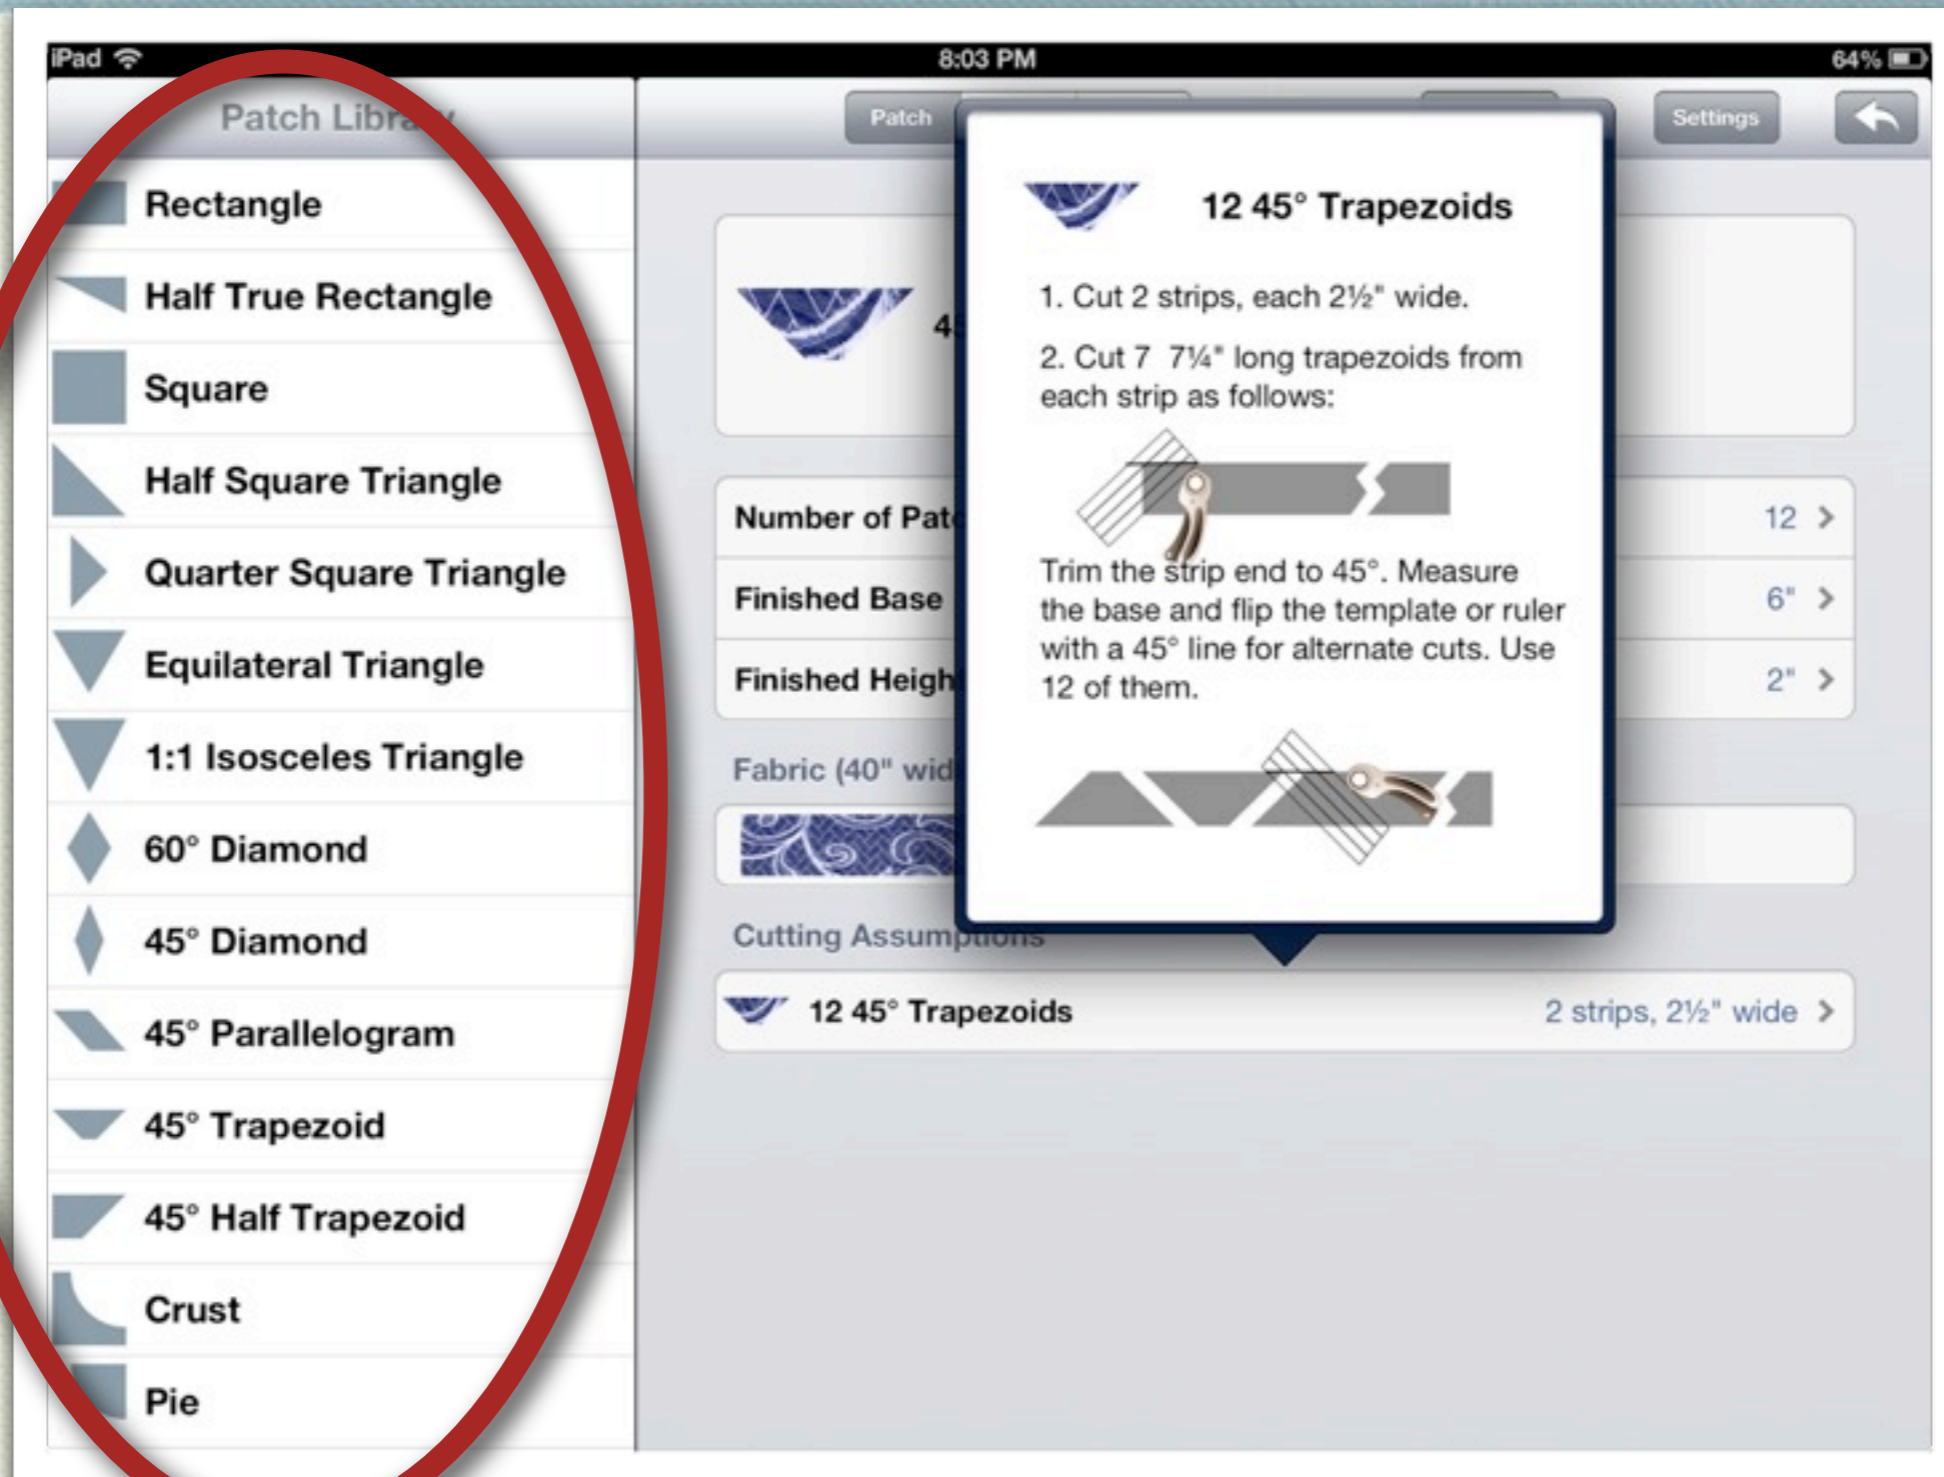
iPad 8:03 PM 64%

Patch Library

Rectangle
Half True Rectangle
Square
Half Square Triangle
Quarter Square Triangle
Equilateral Triangle
1:1 Isosceles Triangle
60° Diamond
45° Diamond
45° Parallelogram
45° Trapezoid
45° Half Trapezoid
Crust
Pie

Patch

Settings

4

Number of Pat 12
Finished Base 6"
Finished Heigh 2"

Fabric (40" wid

Cutting Assumptions

12 45° Trapezoids 2 strips, 2½" wide

12 45° Trapezoids

1. Cut 2 strips, each 2½" wide.

2. Cut 7 7¼" long trapezoids from each strip as follows:

Trim the strip end to 45°. Measure the base and flip the template or ruler with a 45° line for alternate cuts. Use 12 of them.